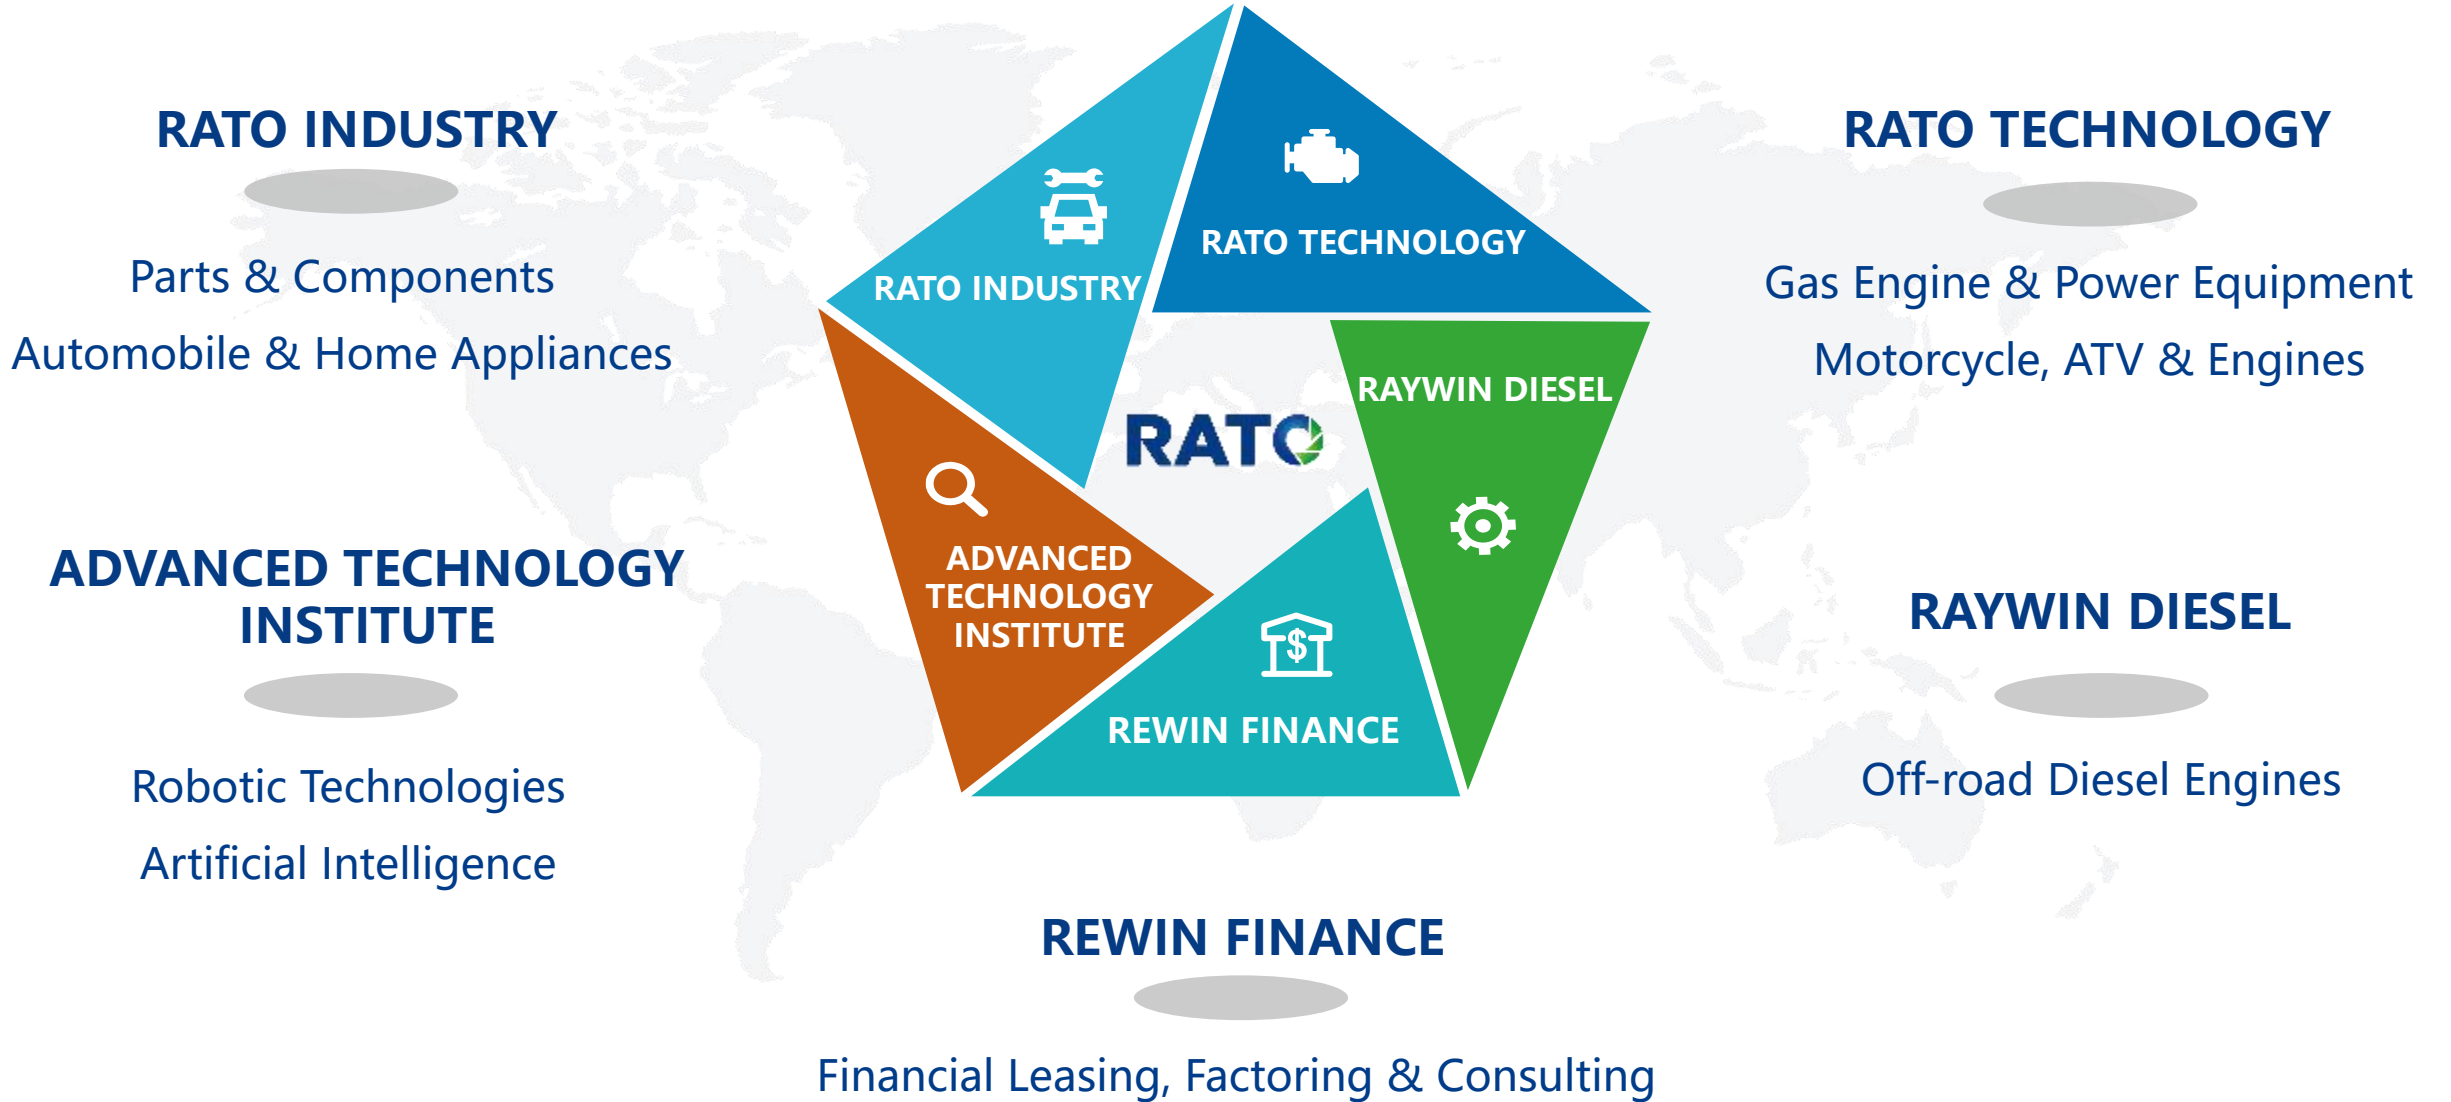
RATO INDUSTRY

Parts & Components

Automobile & Home Appliances

RATO TECHNOLOGY

Gas Engine & Power Equipment

Motorcycle, ATV & Engines

RATO INDUSTRY

RATO TECHNOLOGY

RAYWIN DIESEL

RATO

ADVANCED TECHNOLOGY INSTITUTE

REWIN FINANCE

ADVANCED TECHNOLOGY INSTITUTE

Robotic Technologies

Artificial Intelligence

RAYWIN DIESEL

Off-road Diesel Engines

REWIN FINANCE

Financial Leasing, Factoring & Consulting